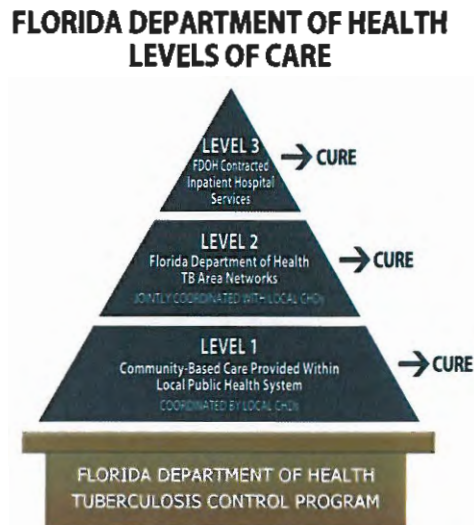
FLORIDA DEPARTMENT OF HEALTH LEVELS OF CARE

LEVEL 3
FDOH Contracted Inpatient Hospital Services

CURE

LEVEL 2
Florida Department of Health TB Area Networks
JOINTLY COORDINATED WITH LOCAL CHDs

CURE

LEVEL 1
Community-Based Care Provided Within Local Public Health System
COORDINATED BY LOCAL CHDs

CURE

FLORIDA DEPARTMENT OF HEALTH
TUBERCULOSIS CONTROL PROGRAM